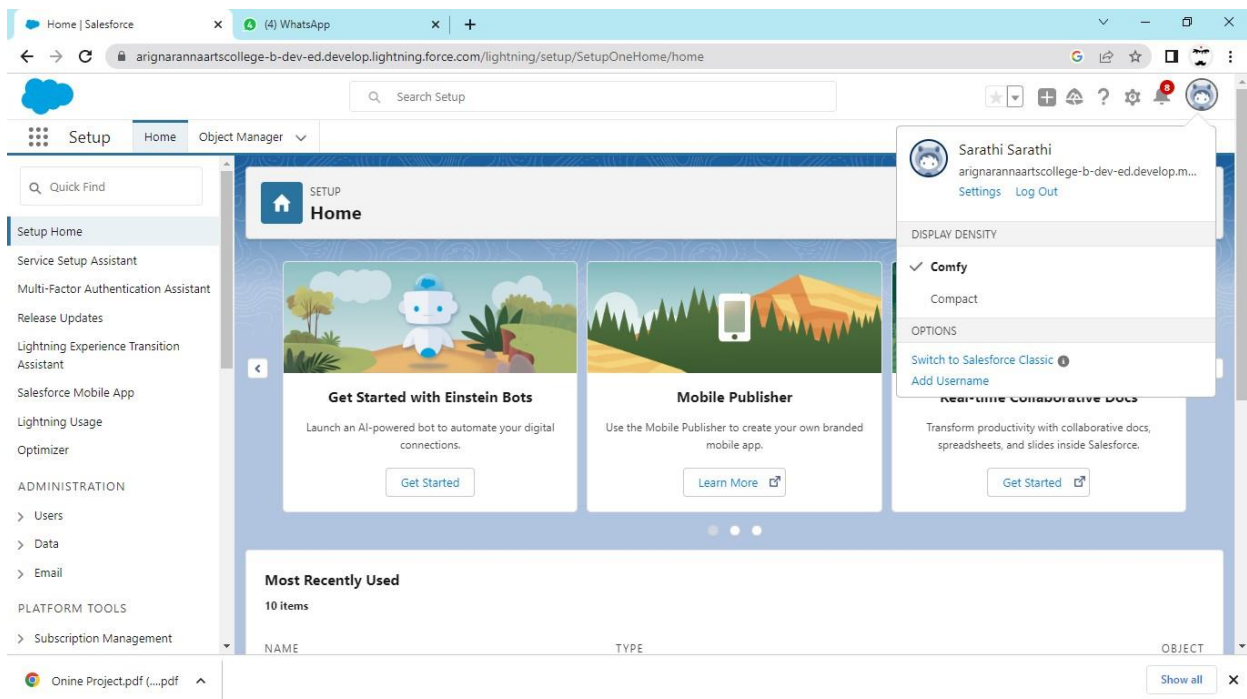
Home | Salesforce
(4) WhatsApp
arignarannaartscollege-b-dev-ed.develop.lightning.force.com/lightning/setup/SetupOneHome/home

Search Setup
8

Setup
Home
Object Manager

Quick Find
Setup Home
Service Setup Assistant
Multi-Factor Authentication Assistant
Release Updates
Lightning Experience Transition Assistant
Salesforce Mobile App
Lightning Usage
Optimizer
ADMINISTRATION
> Users
> Data
> Email
PLATFORM TOOLS
> Subscription Management

SETUP
Home

Get Started with Einstein Bots
Launch an AI-powered bot to automate your digital connections.
Get Started

Mobile Publisher
Use the Mobile Publisher to create your own branded mobile app.
Learn More

Real-time Collaborative Docs
Transform productivity with collaborative docs, spreadsheets, and slides inside Salesforce.
Get Started

Most Recently Used
10 items
NAME
TYPE
OBJECT

Sarathi Sarathi
arignarannaartscollege-b-dev-ed.develop.m...
Settings Log Out
DISPLAY DENSITY
Comfy
Compact
OPTIONS
Switch to Salesforce Classic
Add Username

Onine Project.pdf (....pdf
Show all